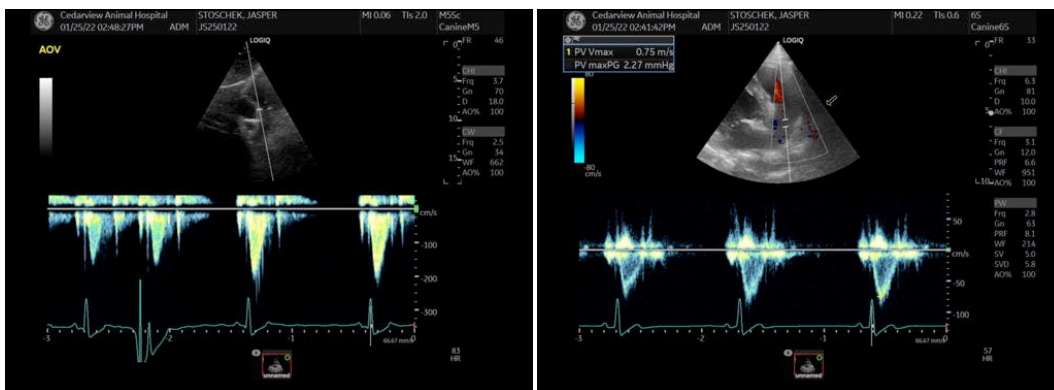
Cedarview Animal Hospital
01/25/22 02:48:27PM ADM
STOSCHEK, JASPER
JS250122
MI 0.06 TIs 2.0
M5Sc
CanineM5
AOV
LOGIQ
FR 46
CHI
Frq 3.7
Gn 70
D 18.0
AO% 100
CW
Frq 2.5
Gn 34
WF 662
AO% 100
0
10
15
cm/s
-100
-200
-300
-3
-2
-1
66.67 mm/s
83
HR
unnamed

Cedarview Animal Hospital
01/25/22 02:41:42PM ADM
STOSCHEK, JASPER
JS250122
MI 0.22 TIs 0.6
6S
Canine6S
1 PV Vmax 0.75 m/s
PV maxPG 2.27 mmHg
80
-80
cm/s
LOGIQ
FR 33
CHI
Frq 6.3
Gn 81
D 10.0
AO% 100
CF
Frq 3.1
Gn 12.0
PRF 6.6
WF 951
AO% 100
0
5
10
PW
Frq 2.8
Gn 63
PRF 8.1
WF 214
SV 5.0
SVD 5.8
AO% 100
50
cm/s
-50
-100
-3
-2
-1
66.67 mm/s
57
HR
unnamed